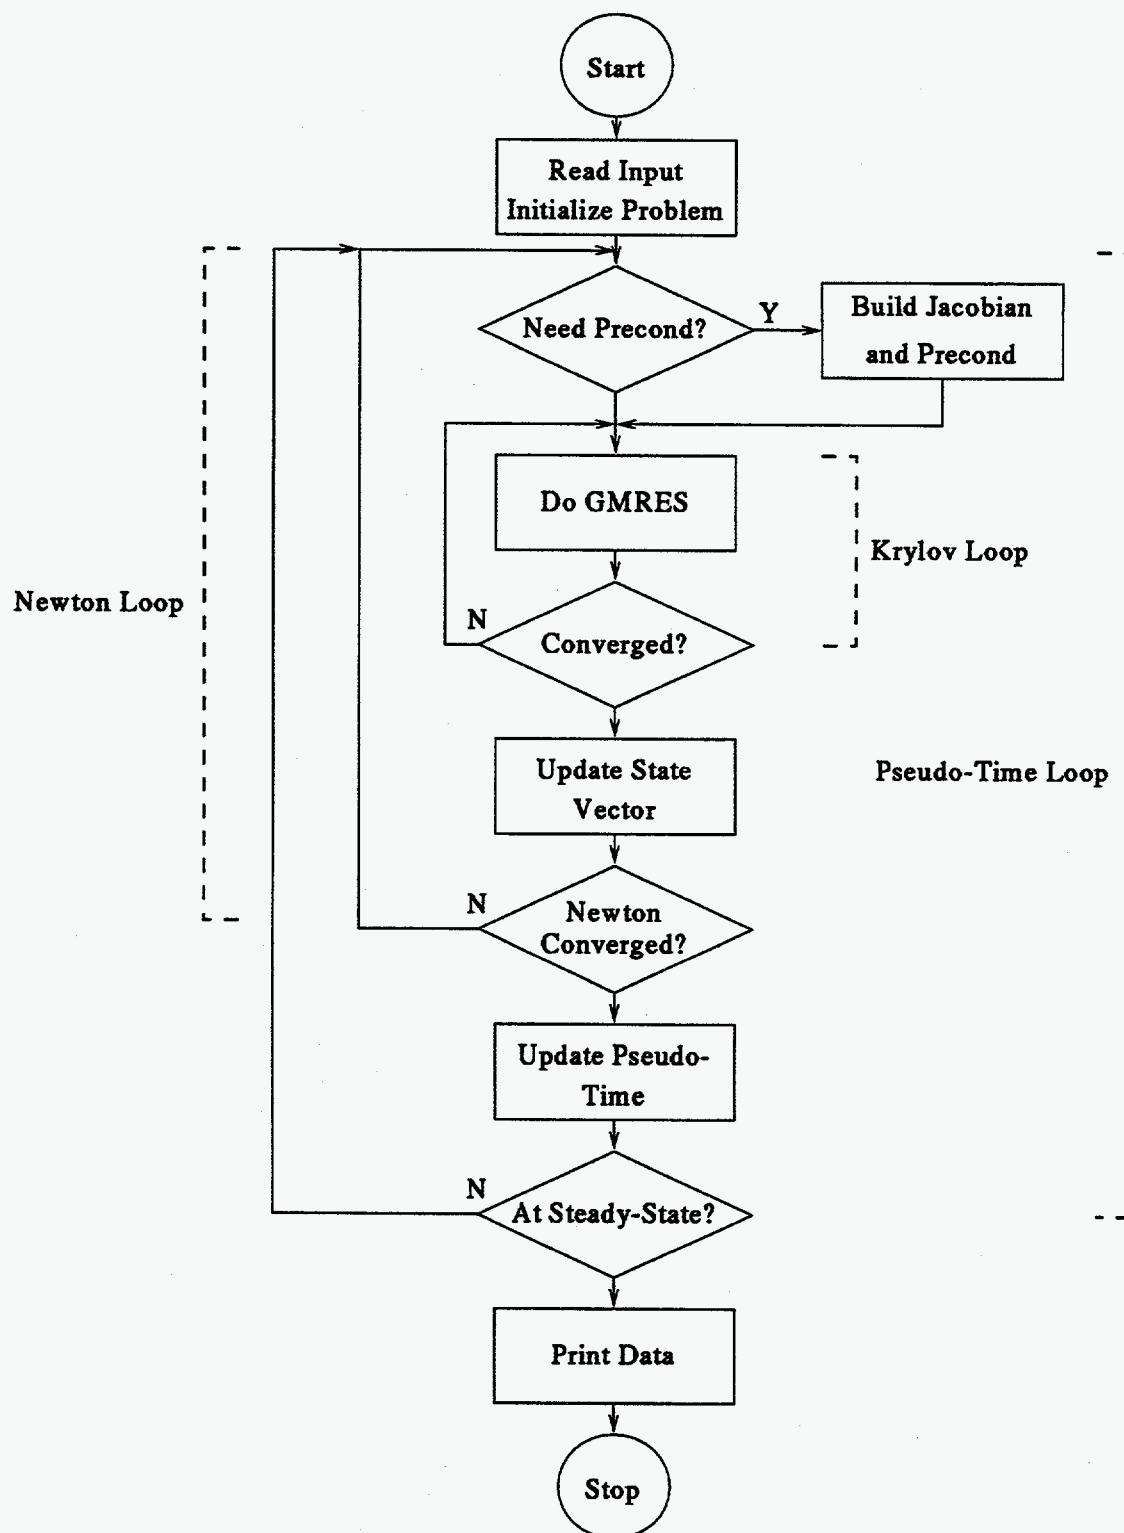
Start

Read Input
Initialize Problem

Need Precond?

Y

Build Jacobian
and Precond

Do GMRES

Krylov Loop

Newton Loop

N

Converged?

Update State
Vector

Pseudo-Time Loop

N

Newton
Converged?

Update Pseudo-
Time

N

At Steady-State?

Print Data

Stop